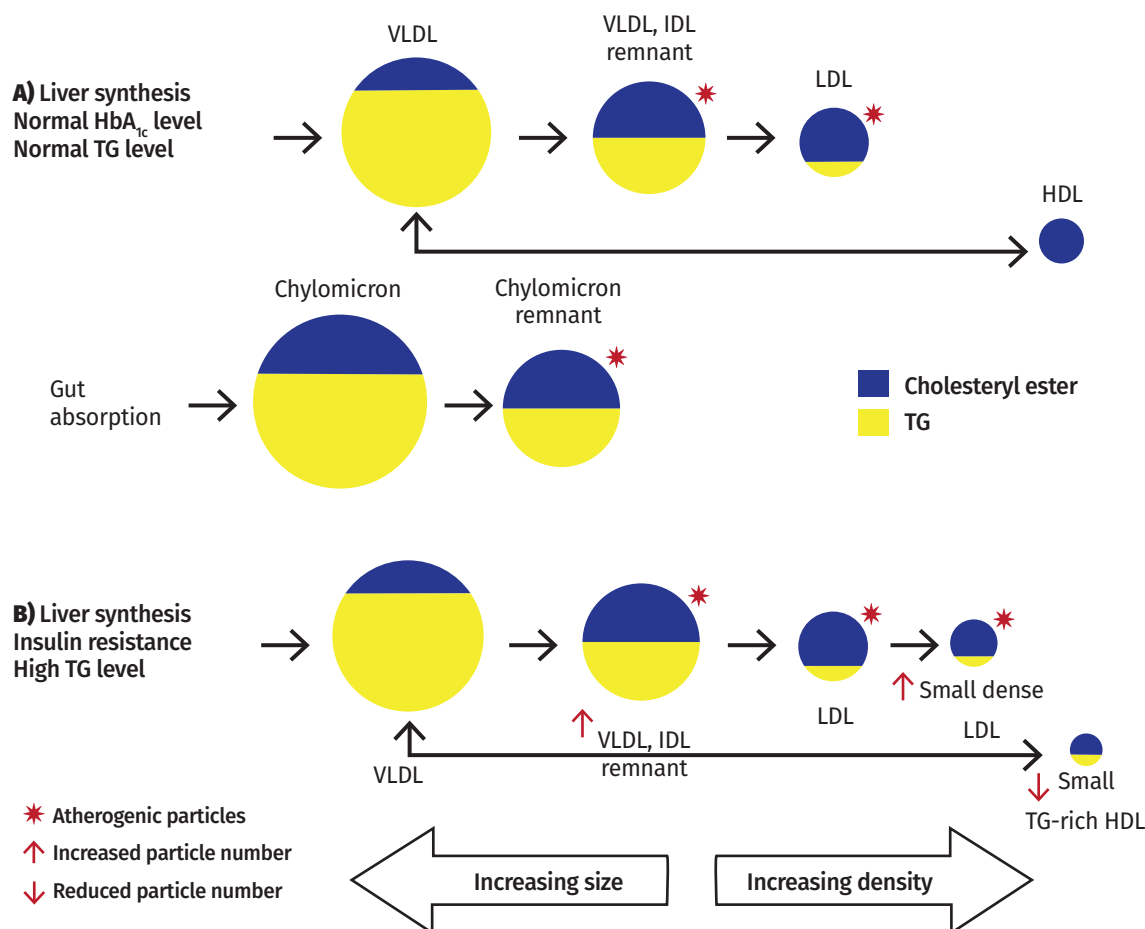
VLDL

VLDL, IDL remnant

LDL

A) Liver synthesis
Normal $HbA_{1c}$ level
Normal TG level

HDL

Chylomicron

Chylomicron remnant

Gut absorption

Cholesteryl ester
TG

B) Liver synthesis
Insulin resistance
High TG level

LDL

Small dense

VLDL, IDL remnant

LDL

VLDL

Small
TG-rich HDL

Atherogenic particles
Increased particle number
Reduced particle number

Increasing size

Increasing density